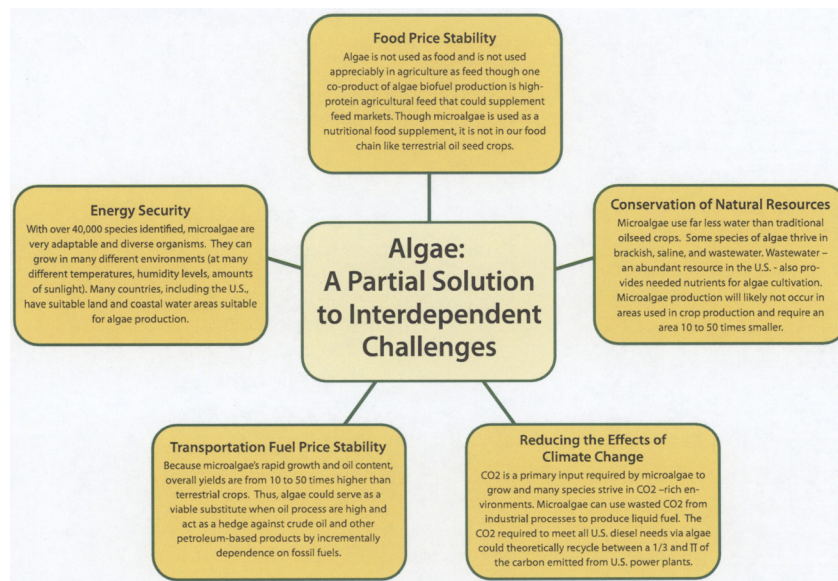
Food Price Stability

Algae is not used as food and is not used appreciably in agriculture as feed though one co-product of algae biofuel production is high-protein agricultural feed that could supplement feed markets. Though microalgae is used as a nutritional food supplement, it is not in our food chain like terrestrial oil seed crops.

Energy Security

With over 40,000 species identified, microalgae are very adaptable and diverse organisms. They can grow in many different environments (at many different temperatures, humidity levels, amounts of sunlight). Many countries, including the U.S., have suitable land and coastal water areas suitable for algae production.

Algae: A Partial Solution to Interdependent Challenges

Conservation of Natural Resources

Microalgae use far less water than traditional oilseed crops. Some species of algae thrive in brackish, saline, and wastewater. Wastewater – an abundant resource in the U.S. - also provides needed nutrients for algae cultivation. Microalgae production will likely not occur in areas used in crop production and require an area 10 to 50 times smaller.

Transportation Fuel Price Stability

Because microalgae's rapid growth and oil content, overall yields are from 10 to 50 times higher than terrestrial crops. Thus, algae could serve as a viable substitute when oil process are high and act as a hedge against crude oil and other petroleum-based products by incrementally dependence on fossil fuels.

Reducing the Effects of Climate Change

CO2 is a primary input required by microalgae to grow and many species strive in CO2 –rich environments. Microalgae can use wasted CO2 from industrial processes to produce liquid fuel. The CO2 required to meet all U.S. diesel needs via algae could theoretically recycle between a 1/3 and ∏ of the carbon emitted from U.S. power plants.